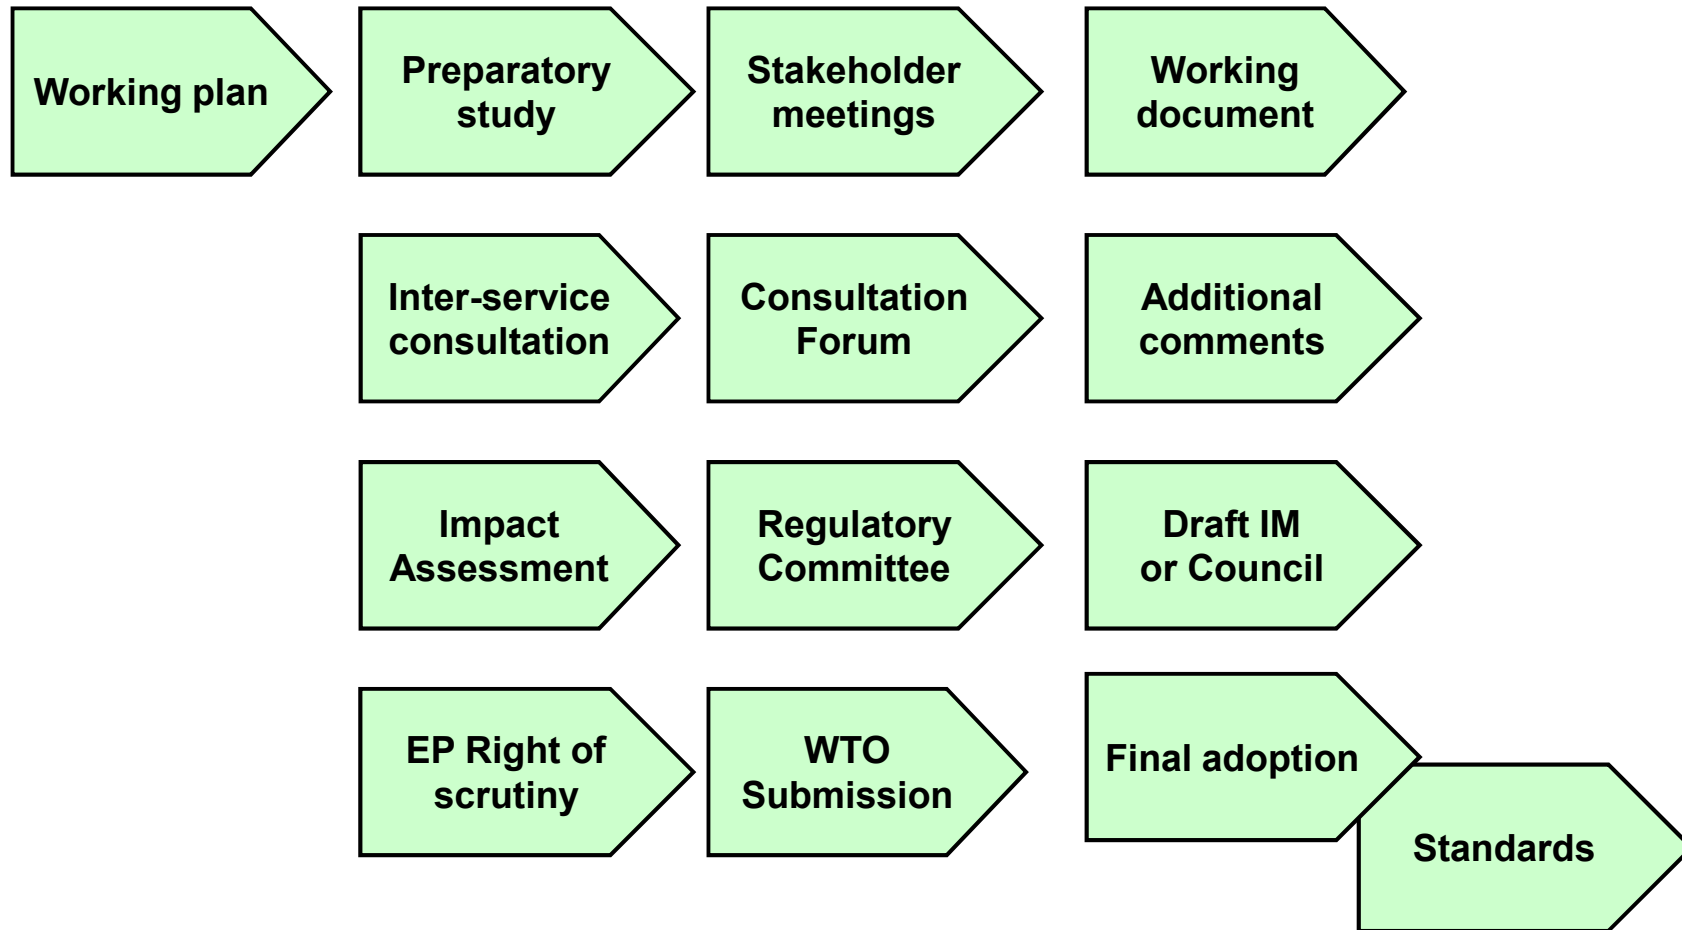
Working plan

Preparatory study

Stakeholder meetings

Working document

Inter-service consultation

Consultation Forum

Additional comments

Impact Assessment

Regulatory Committee

Draft IM or Council

EP Right of scrutiny

WTO Submission

Final adoption

Standards